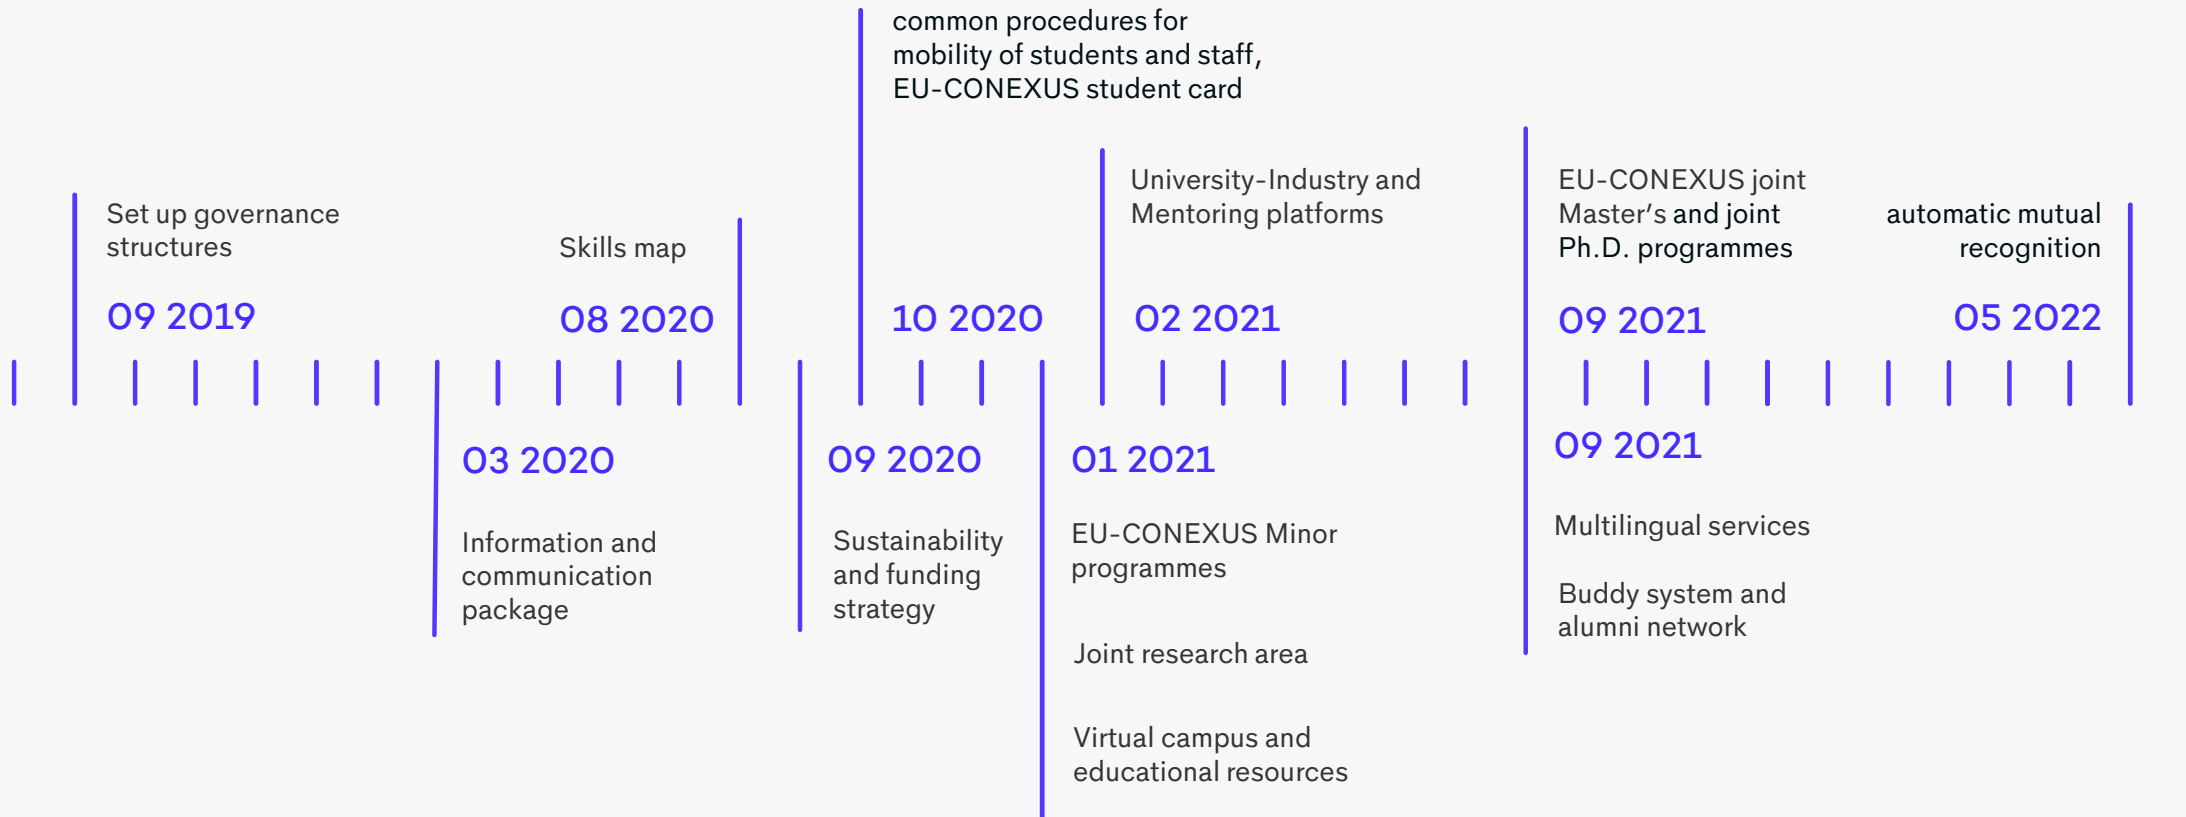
Set up governance structures

09 2019

Skills map

08 2020

common procedures for mobility of students and staff, EU-CONEXUS student card

10 2020

University-Industry and Mentoring platforms

02 2021

EU-CONEXUS joint Master's and joint Ph.D. programmes

09 2021

automatic mutual recognition

05 2022

03 2020

Information and communication package

09 2020

Sustainability and funding strategy

01 2021

EU-CONEXUS Minor programmes

Joint research area

Virtual campus and educational resources

09 2021

Multilingual services

Buddy system and alumni network